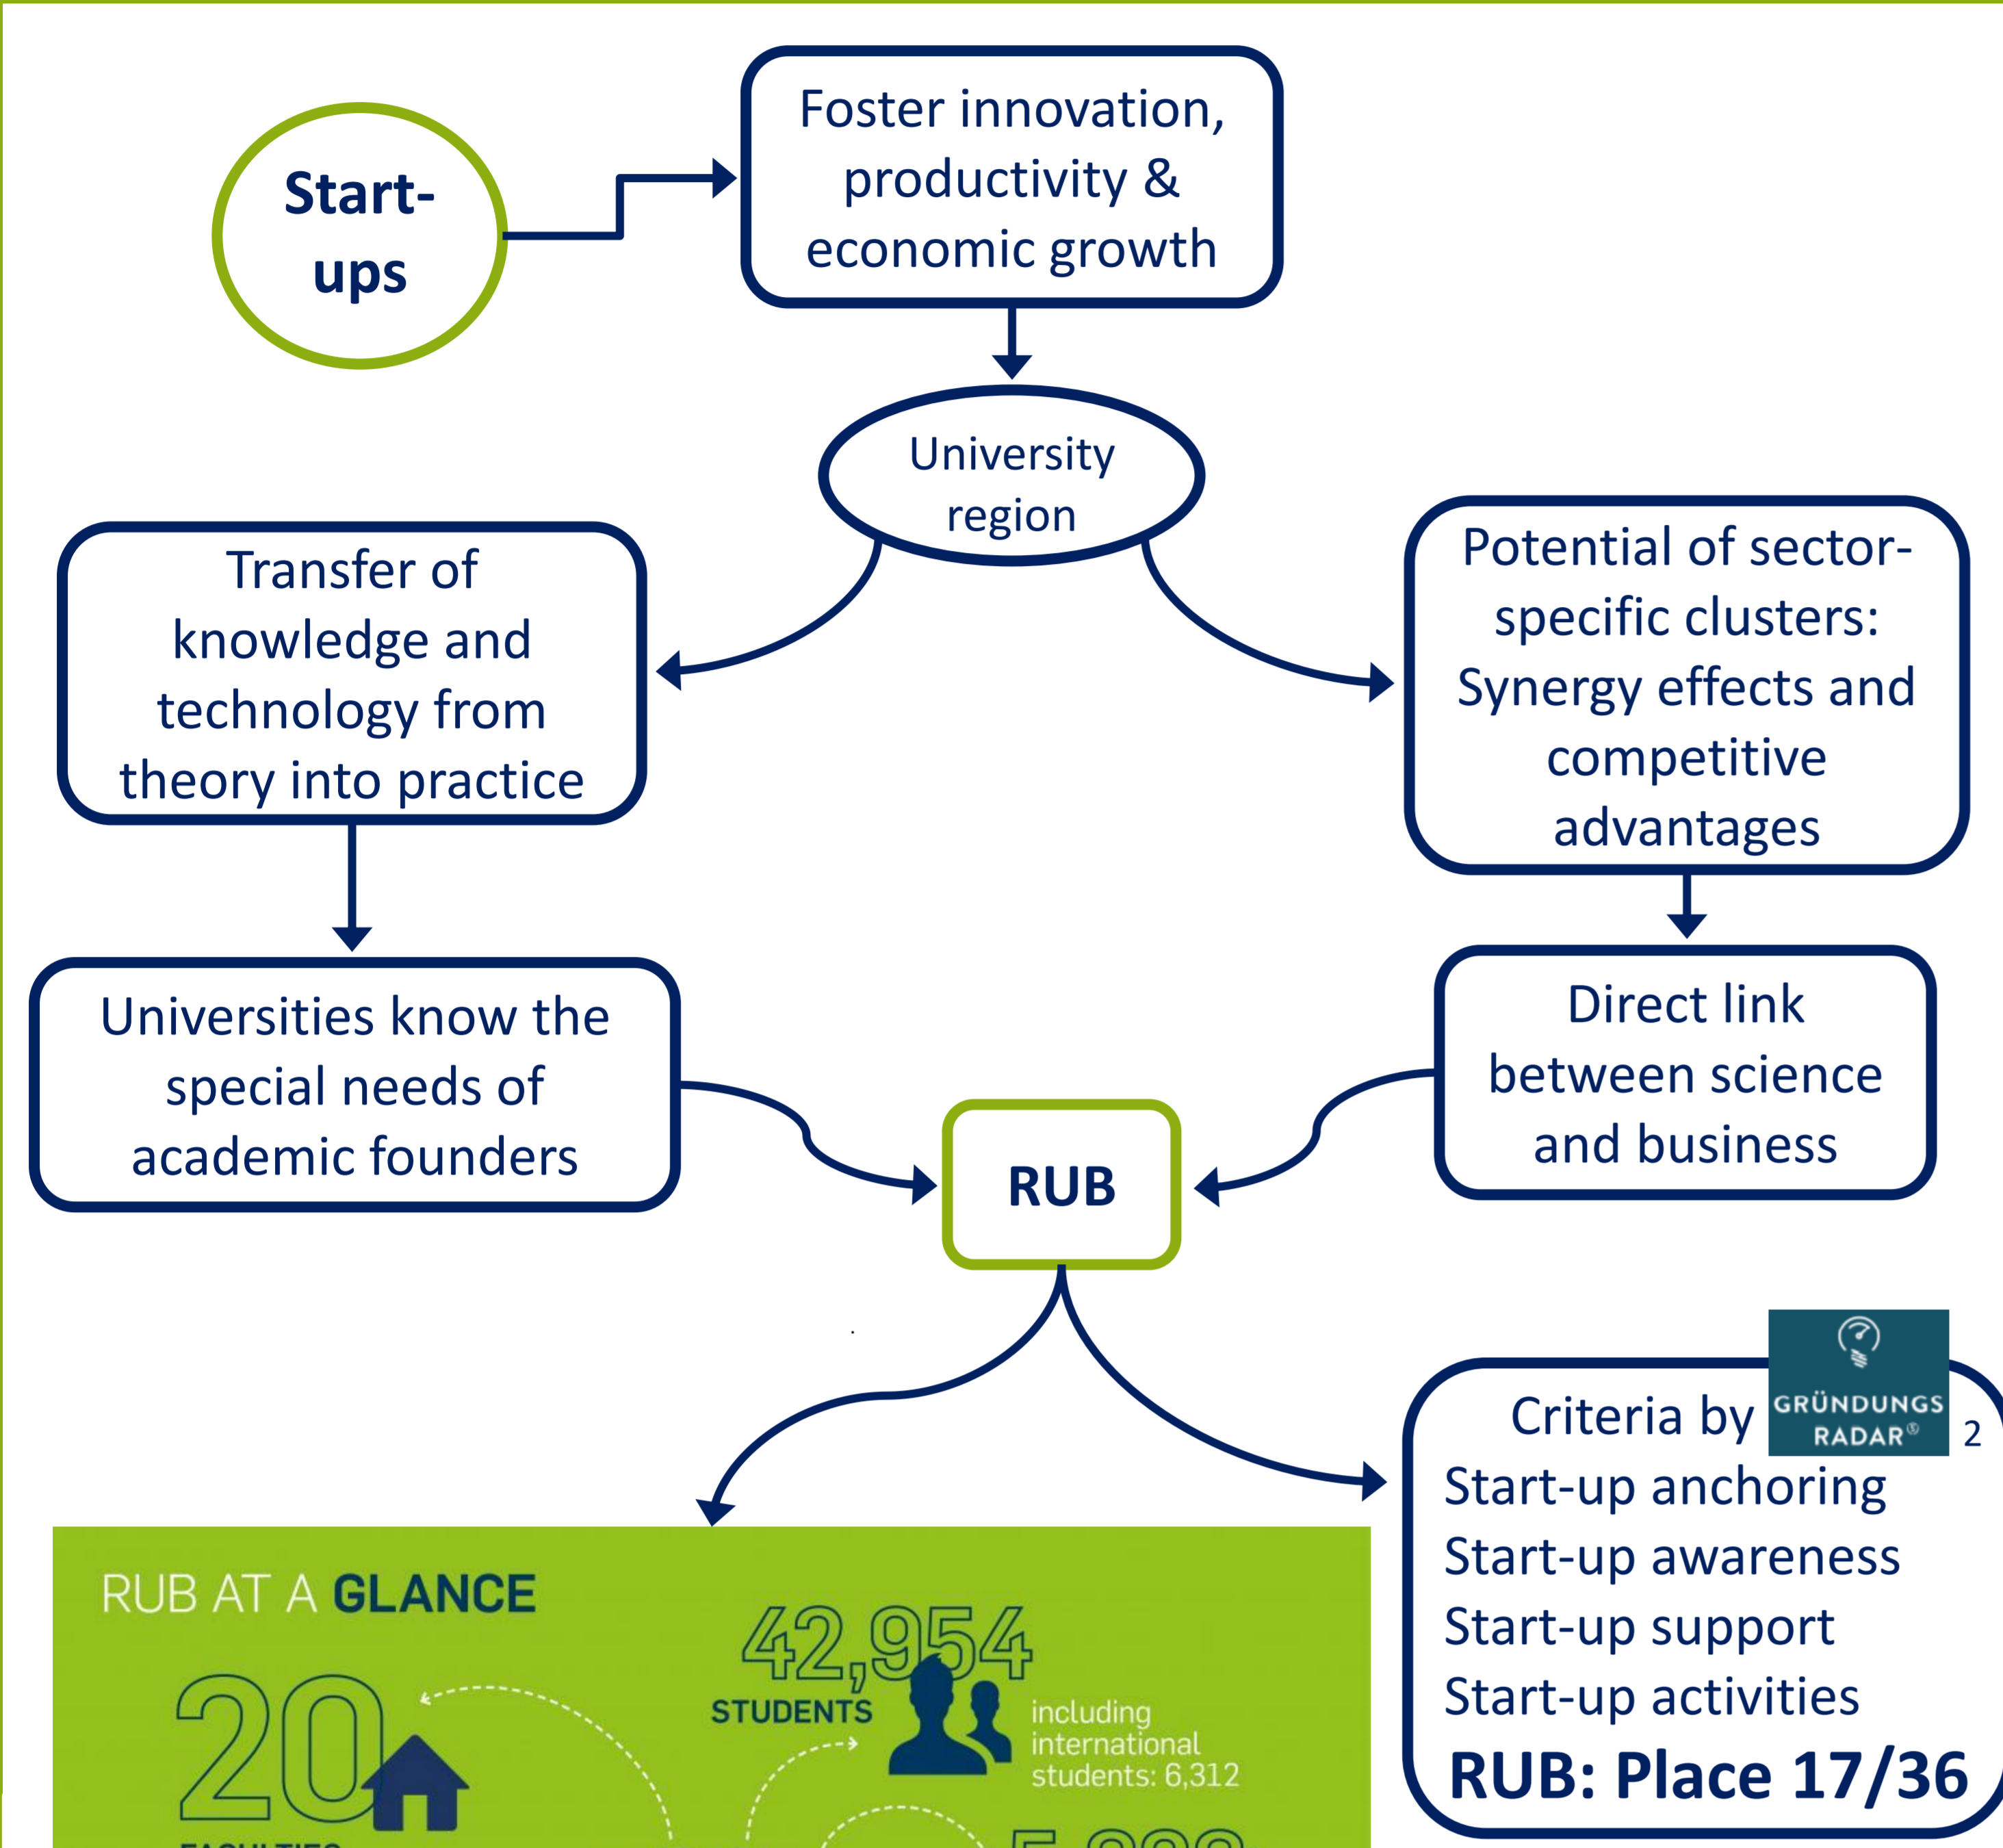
Start-ups

Foster innovation, productivity & economic growth

University region

Transfer of knowledge and technology from theory into practice

Potential of sector-specific clusters: Synergy effects and competitive advantages

Universities know the special needs of academic founders

Direct link between science and business

RUB

Criteria by GRÜNDUNGS RADAR® 2
Start-up anchoring
Start-up awareness
Start-up support
Start-up activities
RUB: Place 17/36

RUB AT A GLANCE

20
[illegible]

42,954
STUDENTS
including international students: 6,312

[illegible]